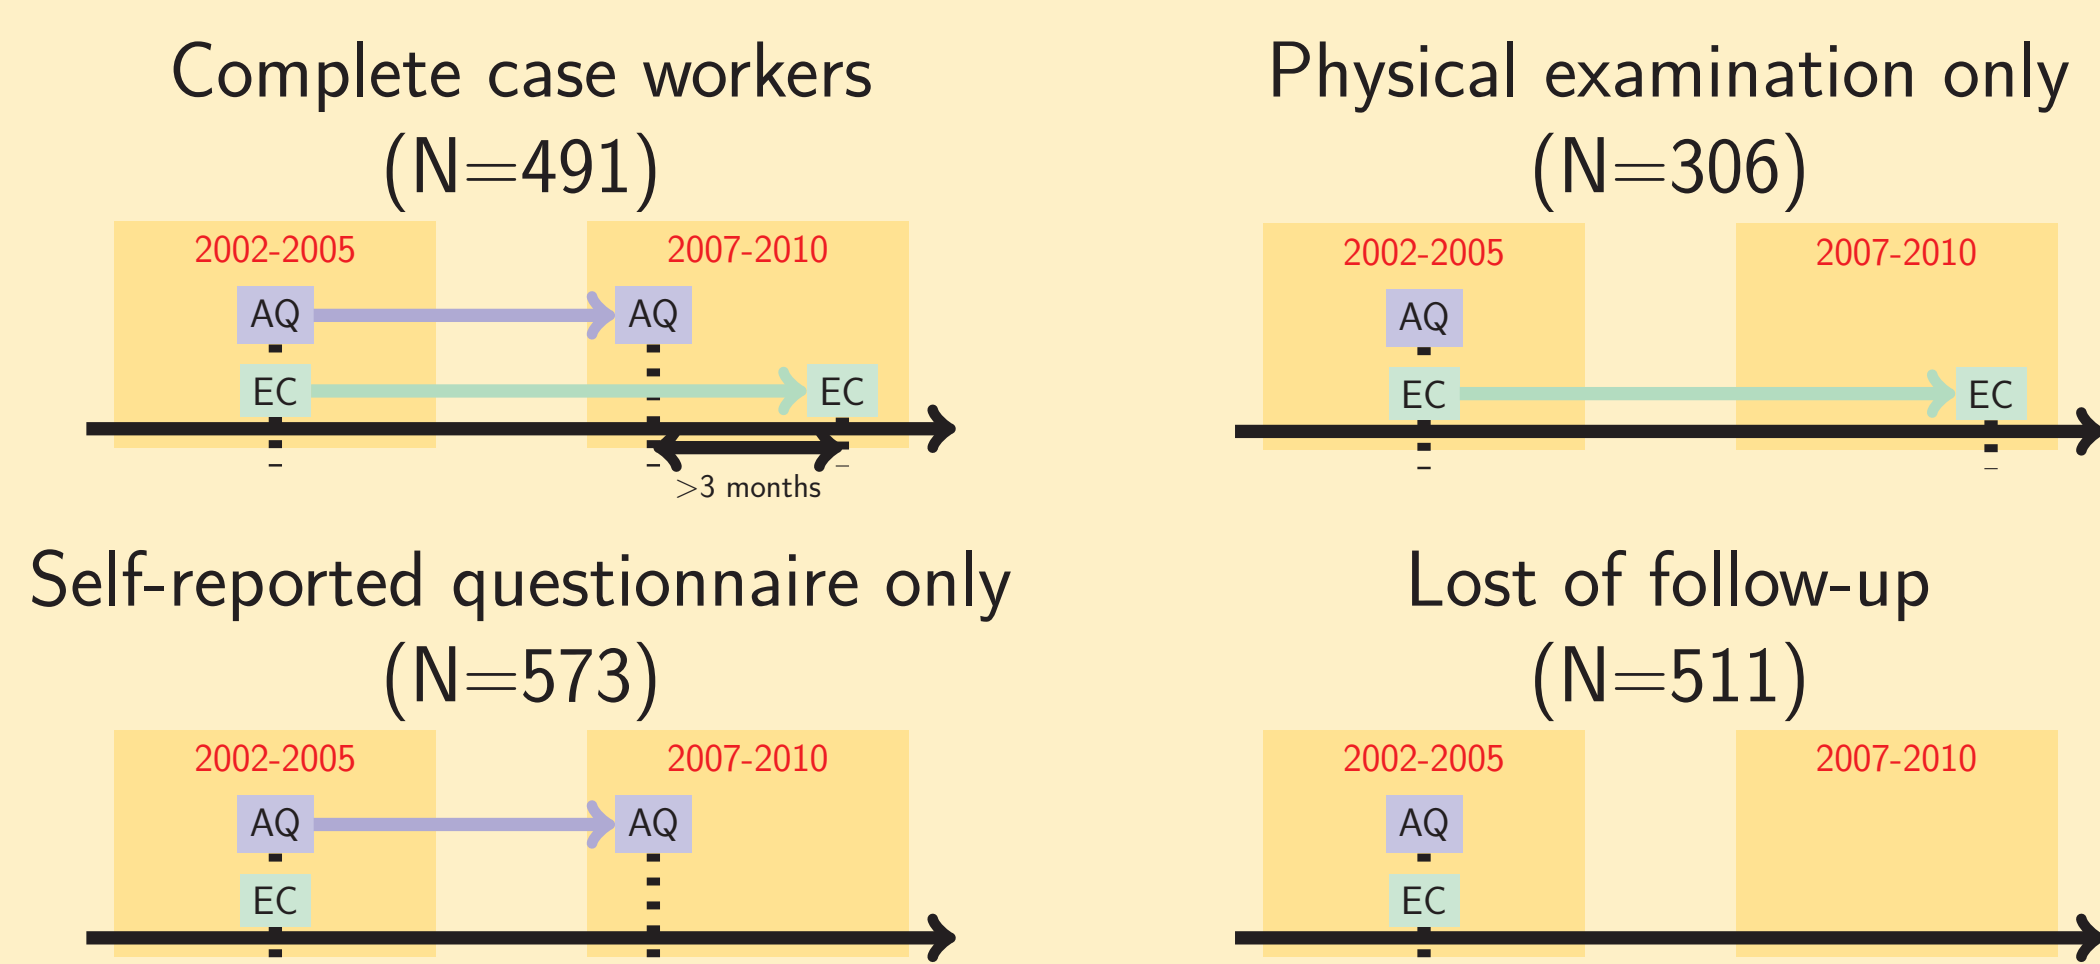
Complete case workers
(N=491)

2002-2005
AQ
EC

2007-2010
AQ
EC

>3 months

Physical examination only
(N=306)

2002-2005
AQ
EC

2007-2010
EC

Self-reported questionnaire only
(N=573)

2002-2005
AQ
EC

2007-2010
AQ

Lost of follow-up
(N=511)

2002-2005
AQ
EC

2007-2010